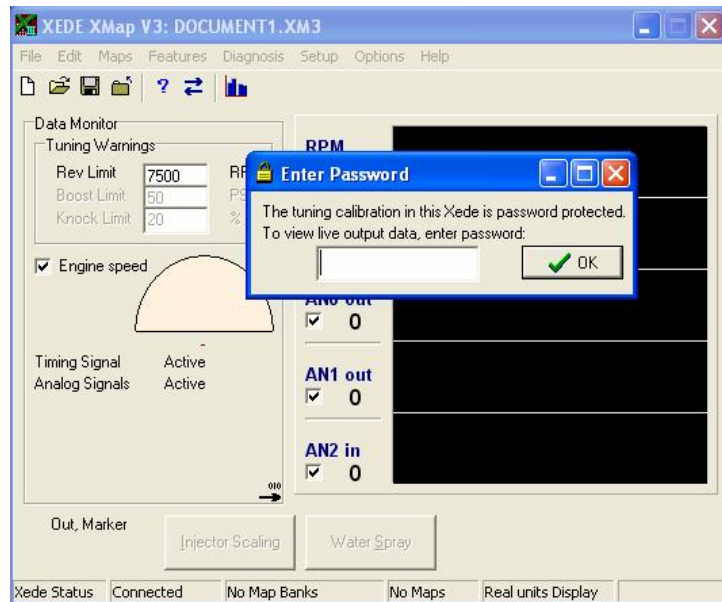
XEDE XMap V3: DOCUMENT1.XM3

File Edit Maps Features Diagnosis Setup Options Help

Data Monitor
Tuning Warnings
Rev Limit 7500 RP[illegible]
Boost Limit 50 PS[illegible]
Knock Limit 20 %

Engine speed

Timing Signal Active
Analog Signals Active

RPM

AN0 out
0

AN1 out
0

AN2 in
0

Enter Password
The tuning calibration in this Xede is password protected.
To view live output data, enter password:
OK

Out, Marker
Injector Scaling
Water Spray

Xede Status Connected No Map Banks No Maps Real units Display